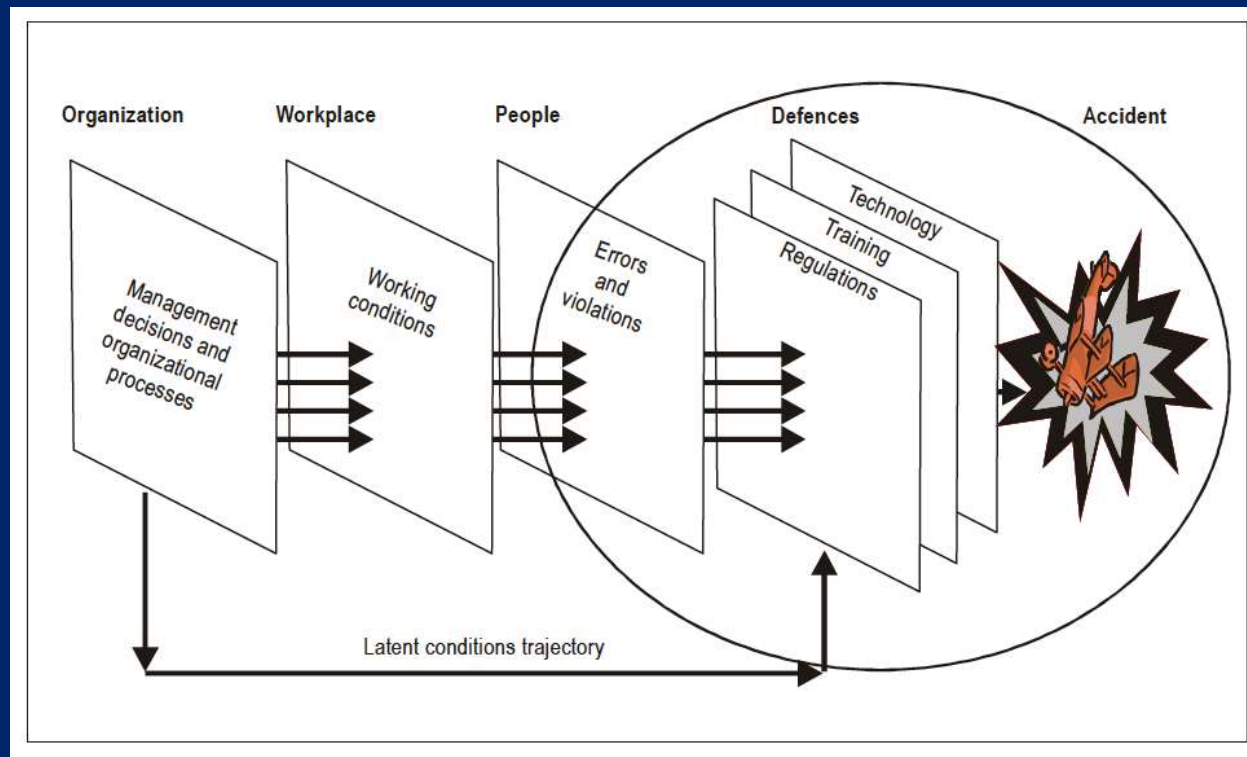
Organization

Workplace

People

Defences

Accident

Management decisions and organizational processes

Working conditions

Errors and violations

Technology

Training

Regulations

Latent conditions trajectory